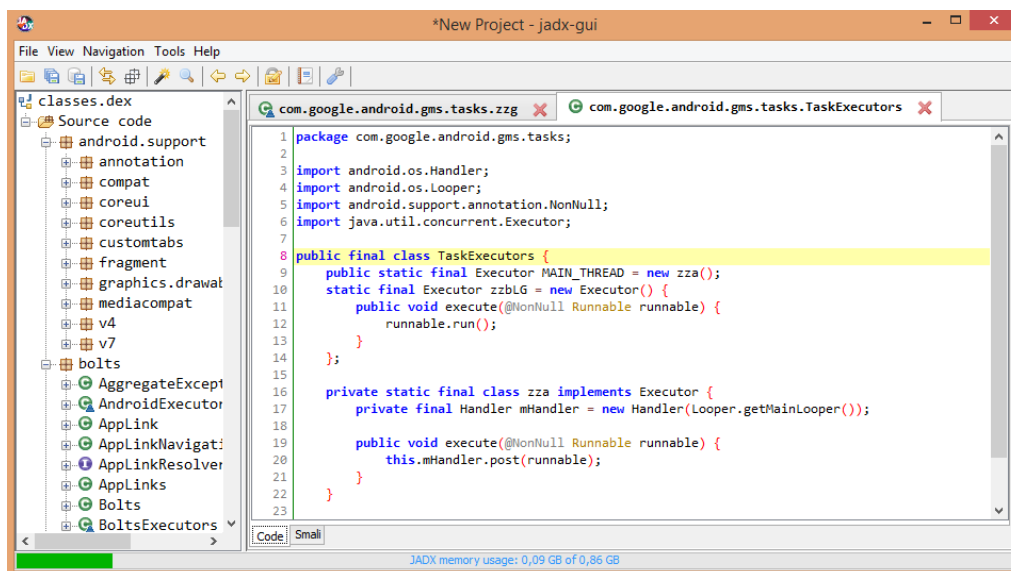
*New Project - jadx-gui

File View Navigation Tools Help

classes.dex
Source code
android.support
annotation
compat
coreui
coreutils
customtabs
fragment
graphics.drawal
mediacompat
v4
v7
bolts
AggregateExcept
AndroidExecutor
AppLink
AppLinkNavigati
AppLinkResolver
AppLinks
Bolts
BoltsExecutors

com.google.android.gms.tasks.zzg
com.google.android.gms.tasks.TaskExecutors

1 package com.google.android.gms.tasks;
2
3 import android.os.Handler;
4 import android.os.Looper;
5 import android.support.annotation.NonNull;
6 import java.util.concurrent.Executor;
7
8 public final class TaskExecutors {
9 public static final Executor MAIN_THREAD = new zza();
10 static final Executor zzbLG = new Executor() {
11 public void execute(@NonNull Runnable runnable) {
12 runnable.run();
13 }
14 };
15
16 private static final class zza implements Executor {
17 private final Handler mHandler = new Handler(Looper.getMainLooper());
18
19 public void execute(@NonNull Runnable runnable) {
20 this.mHandler.post(runnable);
21 }
22 }
23

Code Smali

JADX memory usage: 0,09 GB of 0,86 GB